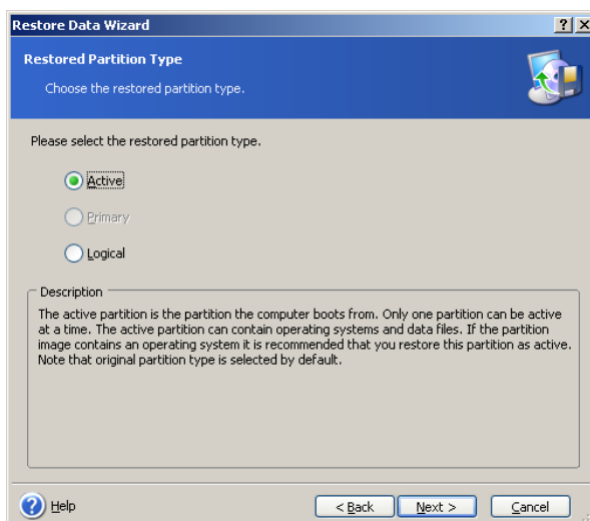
Restore Data Wizard

?

X

Restored Partition Type

Choose the restored partition type.

Please select the restored partition type.

Active

Primary

Logical

Description

The active partition is the partition the computer boots from. Only one partition can be active at a time. The active partition can contain operating systems and data files. If the partition image contains an operating system it is recommended that you restore this partition as active. Note that original partition type is selected by default.

Help

< Back

Next >

Cancel